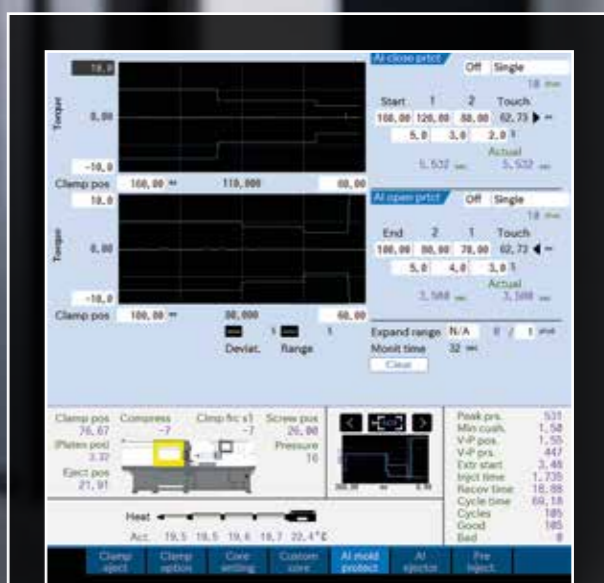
10.0

Torque

0.00

-10.0

Clamp pos 100.00 mm 110.000 60.00

AI close prtct Off Single

18 mm

Start 1 2 Touch

100.00 120.00 80.00 62.73 mm

5.0 3.0 2.0

Actual

5.532 sec 5.532 sec

10.0

Torque

0.00

-10.0

Clamp pos 100.00 mm 80.000 60.00

AI open prtct Off Single

18 mm

End 2 1 Touch

100.00 80.00 70.00 62.73 mm

5.0 4.0 3.0

Actual

3.588 sec 3.588 sec

Deviat. 1 Range 1

Expand range N/A 0 / 1 shot

Monit time 32 sec

Clear

Clamp pos 76.67 (Platen pos) 3.32 Eject pos 21.91

Compress -7

Clmp frc s1 -7

Screw pos 26.00 Pressure 16

Peak prs. 531
Min cush. 1.50
V-P pos. 1.55
V-P prs. 447
Extr start 3.46
Injct time 1.735
Recov time 18.88
Cycle time 69.18
Cycles 105
Good 105
Bad 0

Heat

Act. 19.5 18.5 19.6 18.7 22.4°C

Clamp eject | Clamp option | Core setting | Custom core | AI mold protect | AI ejector | Pre inject.